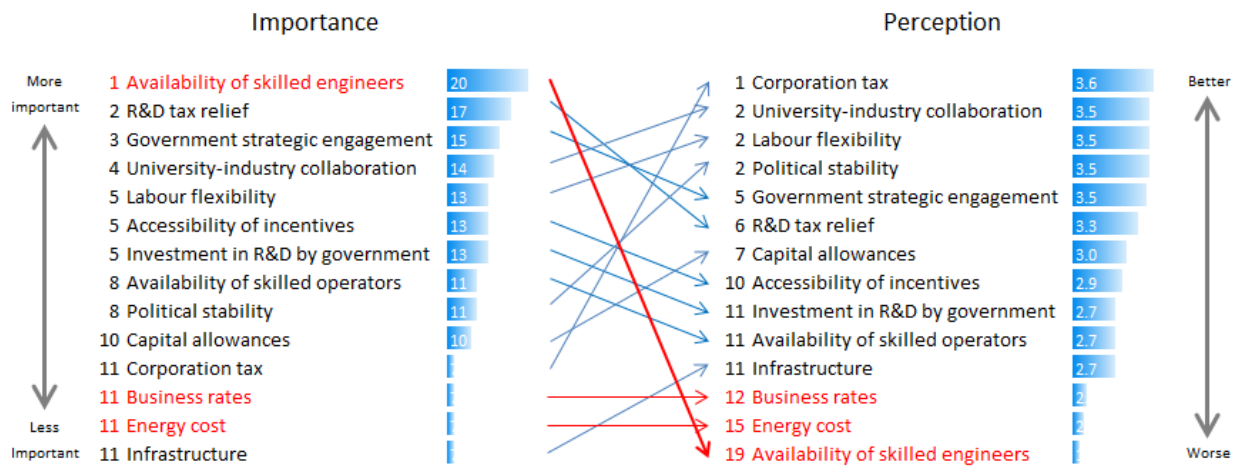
Importance

Perception

More important

Less Important

| | | |
|---|---|---|
| 1 | Availability of skilled engineers | 20 |
| 2 | R&D tax relief | 17 |
| 3 | Government strategic engagement | 15 |
| 4 | University-industry collaboration | 14 |
| 5 | Labour flexibility | 13 |
| 5 | Accessibility of incentives | 13 |
| 5 | Investment in R&D by government | 13 |
| 8 | Availability of skilled operators | 11 |
| 8 | Political stability | 11 |
| 10 | Capital allowances | 10 |
| 11 | Corporation tax | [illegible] |
| 11 | Business rates | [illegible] |
| 11 | Energy cost | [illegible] |
| 11 | Infrastructure | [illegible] |

Better

Worse

| | | |
|---|---|---|
| 1 | Corporation tax | 3.6 |
| 2 | University-industry collaboration | 3.5 |
| 2 | Labour flexibility | 3.5 |
| 2 | Political stability | 3.5 |
| 5 | Government strategic engagement | 3.5 |
| 6 | R&D tax relief | 3.3 |
| 7 | Capital allowances | 3.0 |
| 10 | Accessibility of incentives | 2.9 |
| 11 | Investment in R&D by government | 2.7 |
| 11 | Availability of skilled operators | 2.7 |
| 11 | Infrastructure | 2.7 |
| 12 | Business rates | 2 |
| 15 | Energy cost | 2 |
| 19 | Availability of skilled engineers | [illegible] |